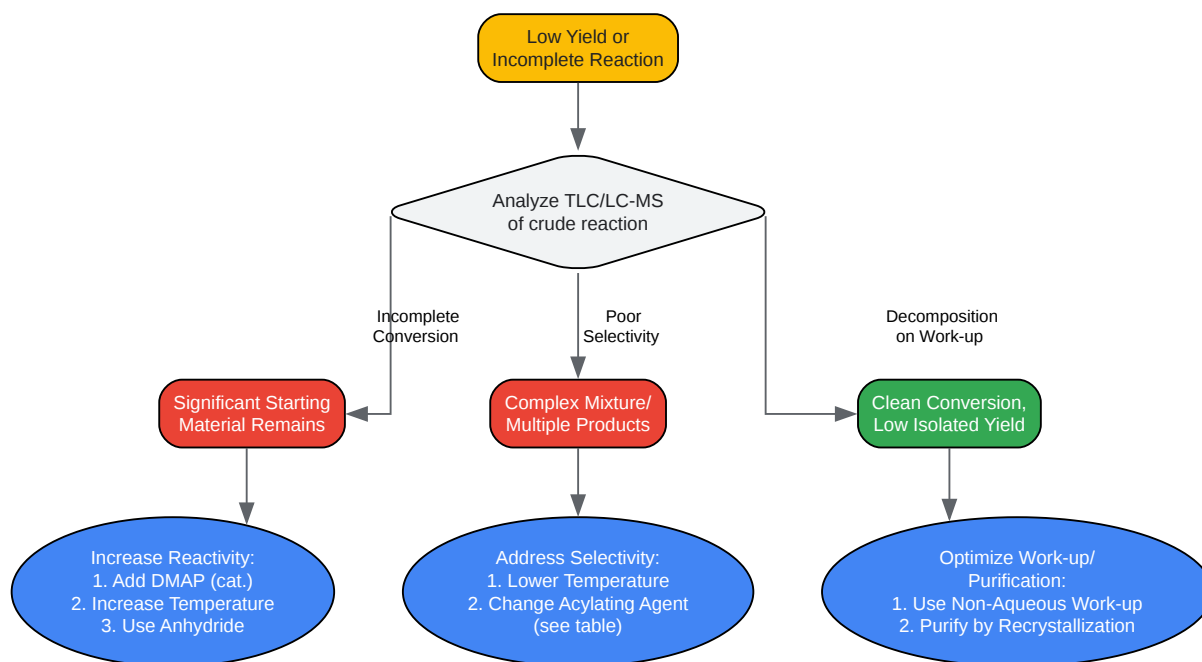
Low Yield or Incomplete Reaction

Analyze TLC/LC-MS of crude reaction

Incomplete Conversion

Poor Selectivity

Decomposition on Work-up

Significant Starting Material Remains

Complex Mixture/ Multiple Products

Clean Conversion, Low Isolated Yield

Increase Reactivity:
1. Add DMAP (cat.)
2. Increase Temperature
3. Use Anhydride

Address Selectivity:
1. Lower Temperature
2. Change Acylating Agent (see table)

Optimize Work-up/ Purification:
1. Use Non-Aqueous Work-up
2. Purify by Recrystallization